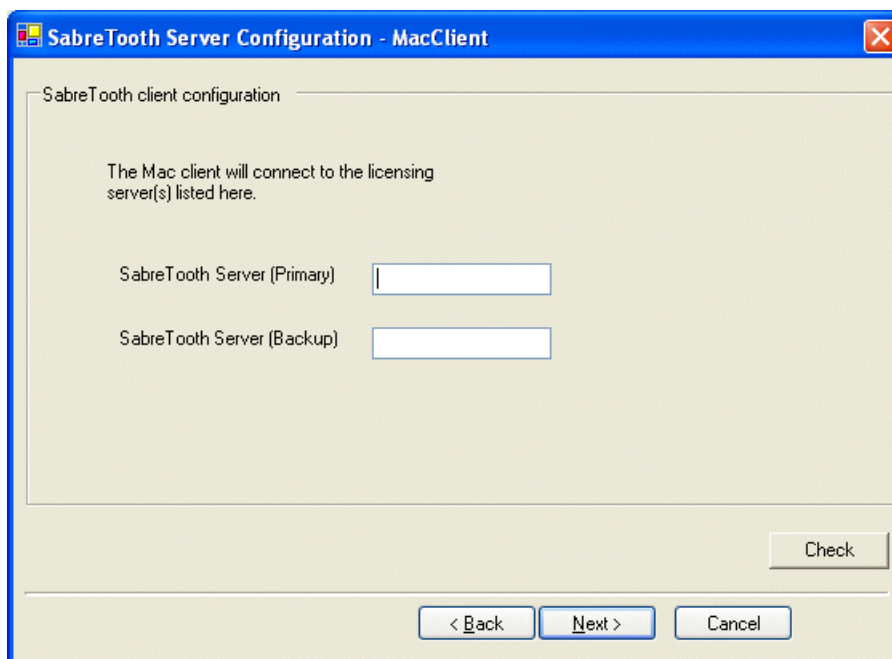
SabreTooth Server Configuration - MacClient

SabreTooth client configuration

The Mac client will connect to the licensing server(s) listed here.

SabreTooth Server (Primary)

SabreTooth Server (Backup)

Check

< Back

Next >

Cancel